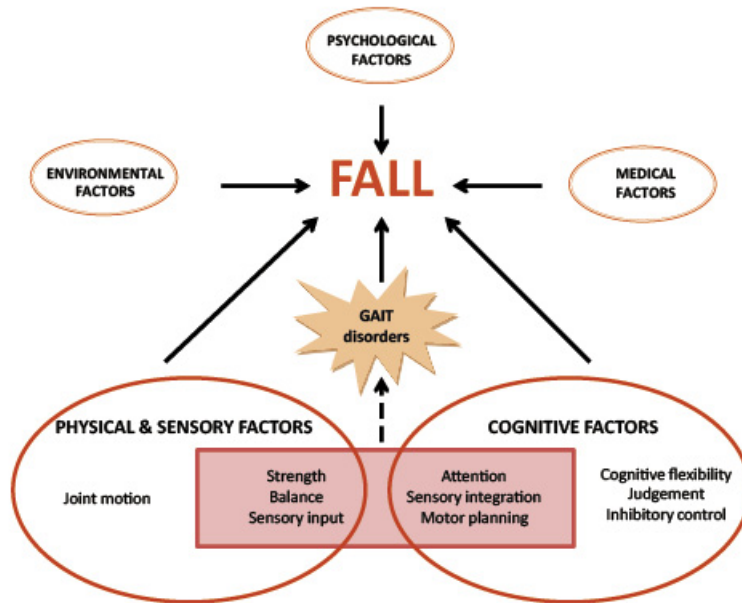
PSYCHOLOGICAL FACTORS

ENVIRONMENTAL FACTORS

FALL

MEDICAL FACTORS

GAIT disorders

PHYSICAL & SENSORY FACTORS

Joint motion

Strength
Balance
Sensory input

COGNITIVE FACTORS

Attention
Sensory integration
Motor planning

Cognitive flexibility
Judgement
Inhibitory control